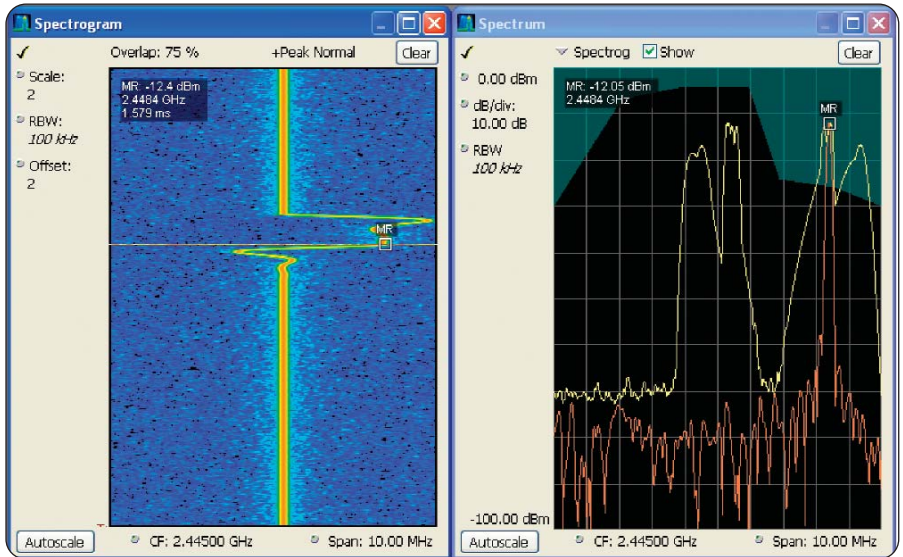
Spectrogram

✓

Overlap: 75 %

+Peak Normal

Clear

Scale:
2

RBW:
100 kHz

Offset:
2

MR: -12.4 dBm
2.4484 GHz
1.579 ms

MR

Autoscale

CF: 2.44500 GHz

Span: 10.00 MHz

Spectrum

✓

Spectrog

Show

Clear

0.00 dBm

dB/div:
10.00 dB

RBW
100 kHz

MR: -12.05 dBm
2.4484 GHz

MR

-100.00 dBm

Autoscale

CF: 2.44500 GHz

Span: 10.00 MHz